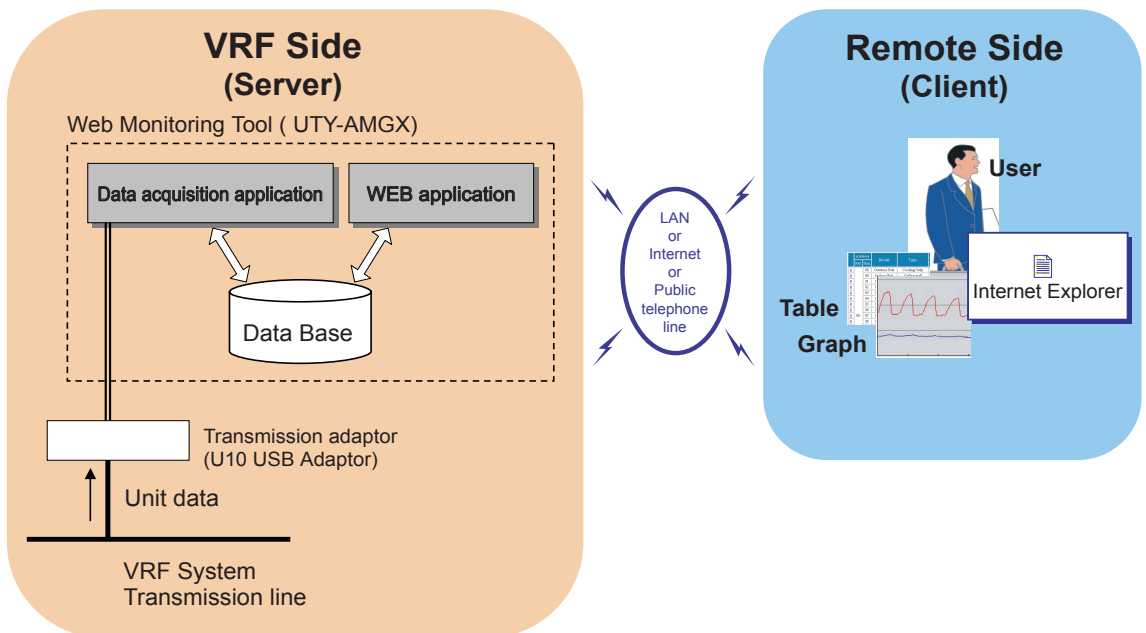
VRF Side
(Server)

Web Monitoring Tool ( UTY-AMGX)

Data acquisition application

WEB application

Data Base

Transmission adaptor
(U10 USB Adaptor)

Unit data

VRF System
Transmission line

LAN
or
Internet
or
Public
telephone
line

Remote Side
(Client)

User

Internet Explorer

Table

Graph